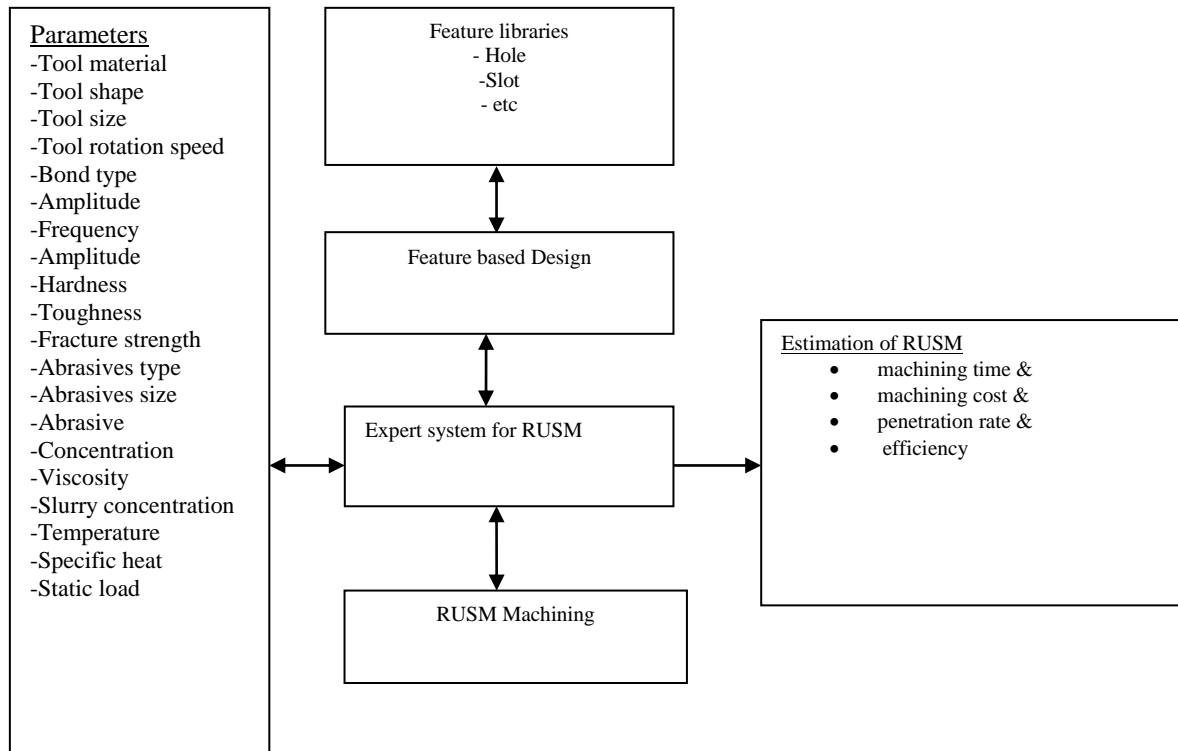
Parameters
-Tool material
-Tool shape
-Tool size
-Tool rotation speed
-Bond type
-Amplitude
-Frequency
-Amplitude
-Hardness
-Toughness
-Fracture strength
-Abrasives type
-Abrasives size
-Abrasive
-Concentration
-Viscosity
-Slurry concentration
-Temperature
-Specific heat
-Static load

Feature libraries
- Hole
-Slot
- etc

Feature based Design

Expert system for RUSM

RUSM Machining

Estimation of RUSM
• machining time &
• machining cost &
• penetration rate &
• efficiency